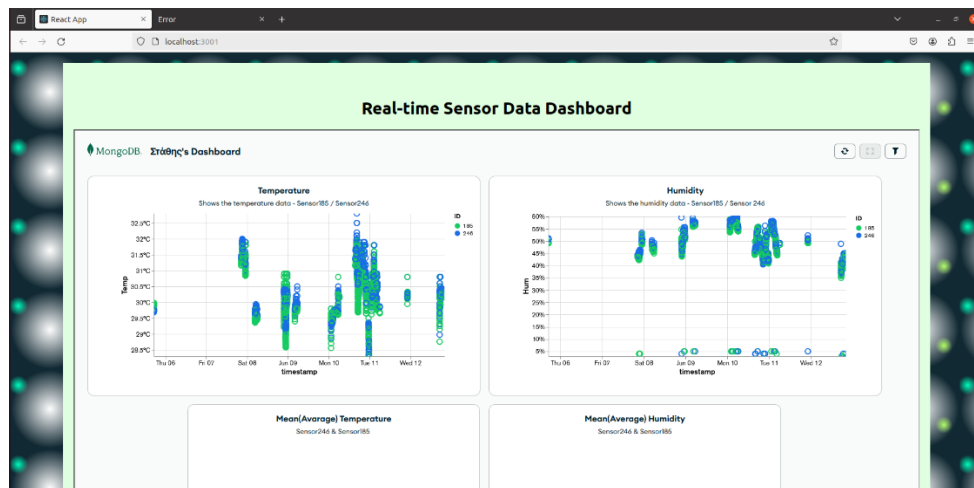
React App
Error
localhost:3001

Real-time Sensor Data Dashboard

MongoDB. Στάθης's Dashboard

Temperature
Shows the temperature data - Sensor185 / Sensor246
ID
185
246
32.5°C
32°C
31.5°C
31°C
30.5°C
30°C
29.5°C
29°C
28.5°C
Temp
Thu 06
Fri 07
Sat 08
Jun 09
Mon 10
Tue 11
Wed 12
timestamp

Humidity
Shows the humidity data - Sensor185 / Sensor 246
ID
185
246
60%
55%
50%
45%
40%
35%
30%
25%
20%
15%
10%
5%
Hum
Thu 06
Fri 07
Sat 08
Jun 09
Mon 10
Tue 11
Wed 12
timestamp

Mean(Average) Temperature
Sensor246 & Sensor185

Mean(Average) Humidity
Sensor246 & Sensor185